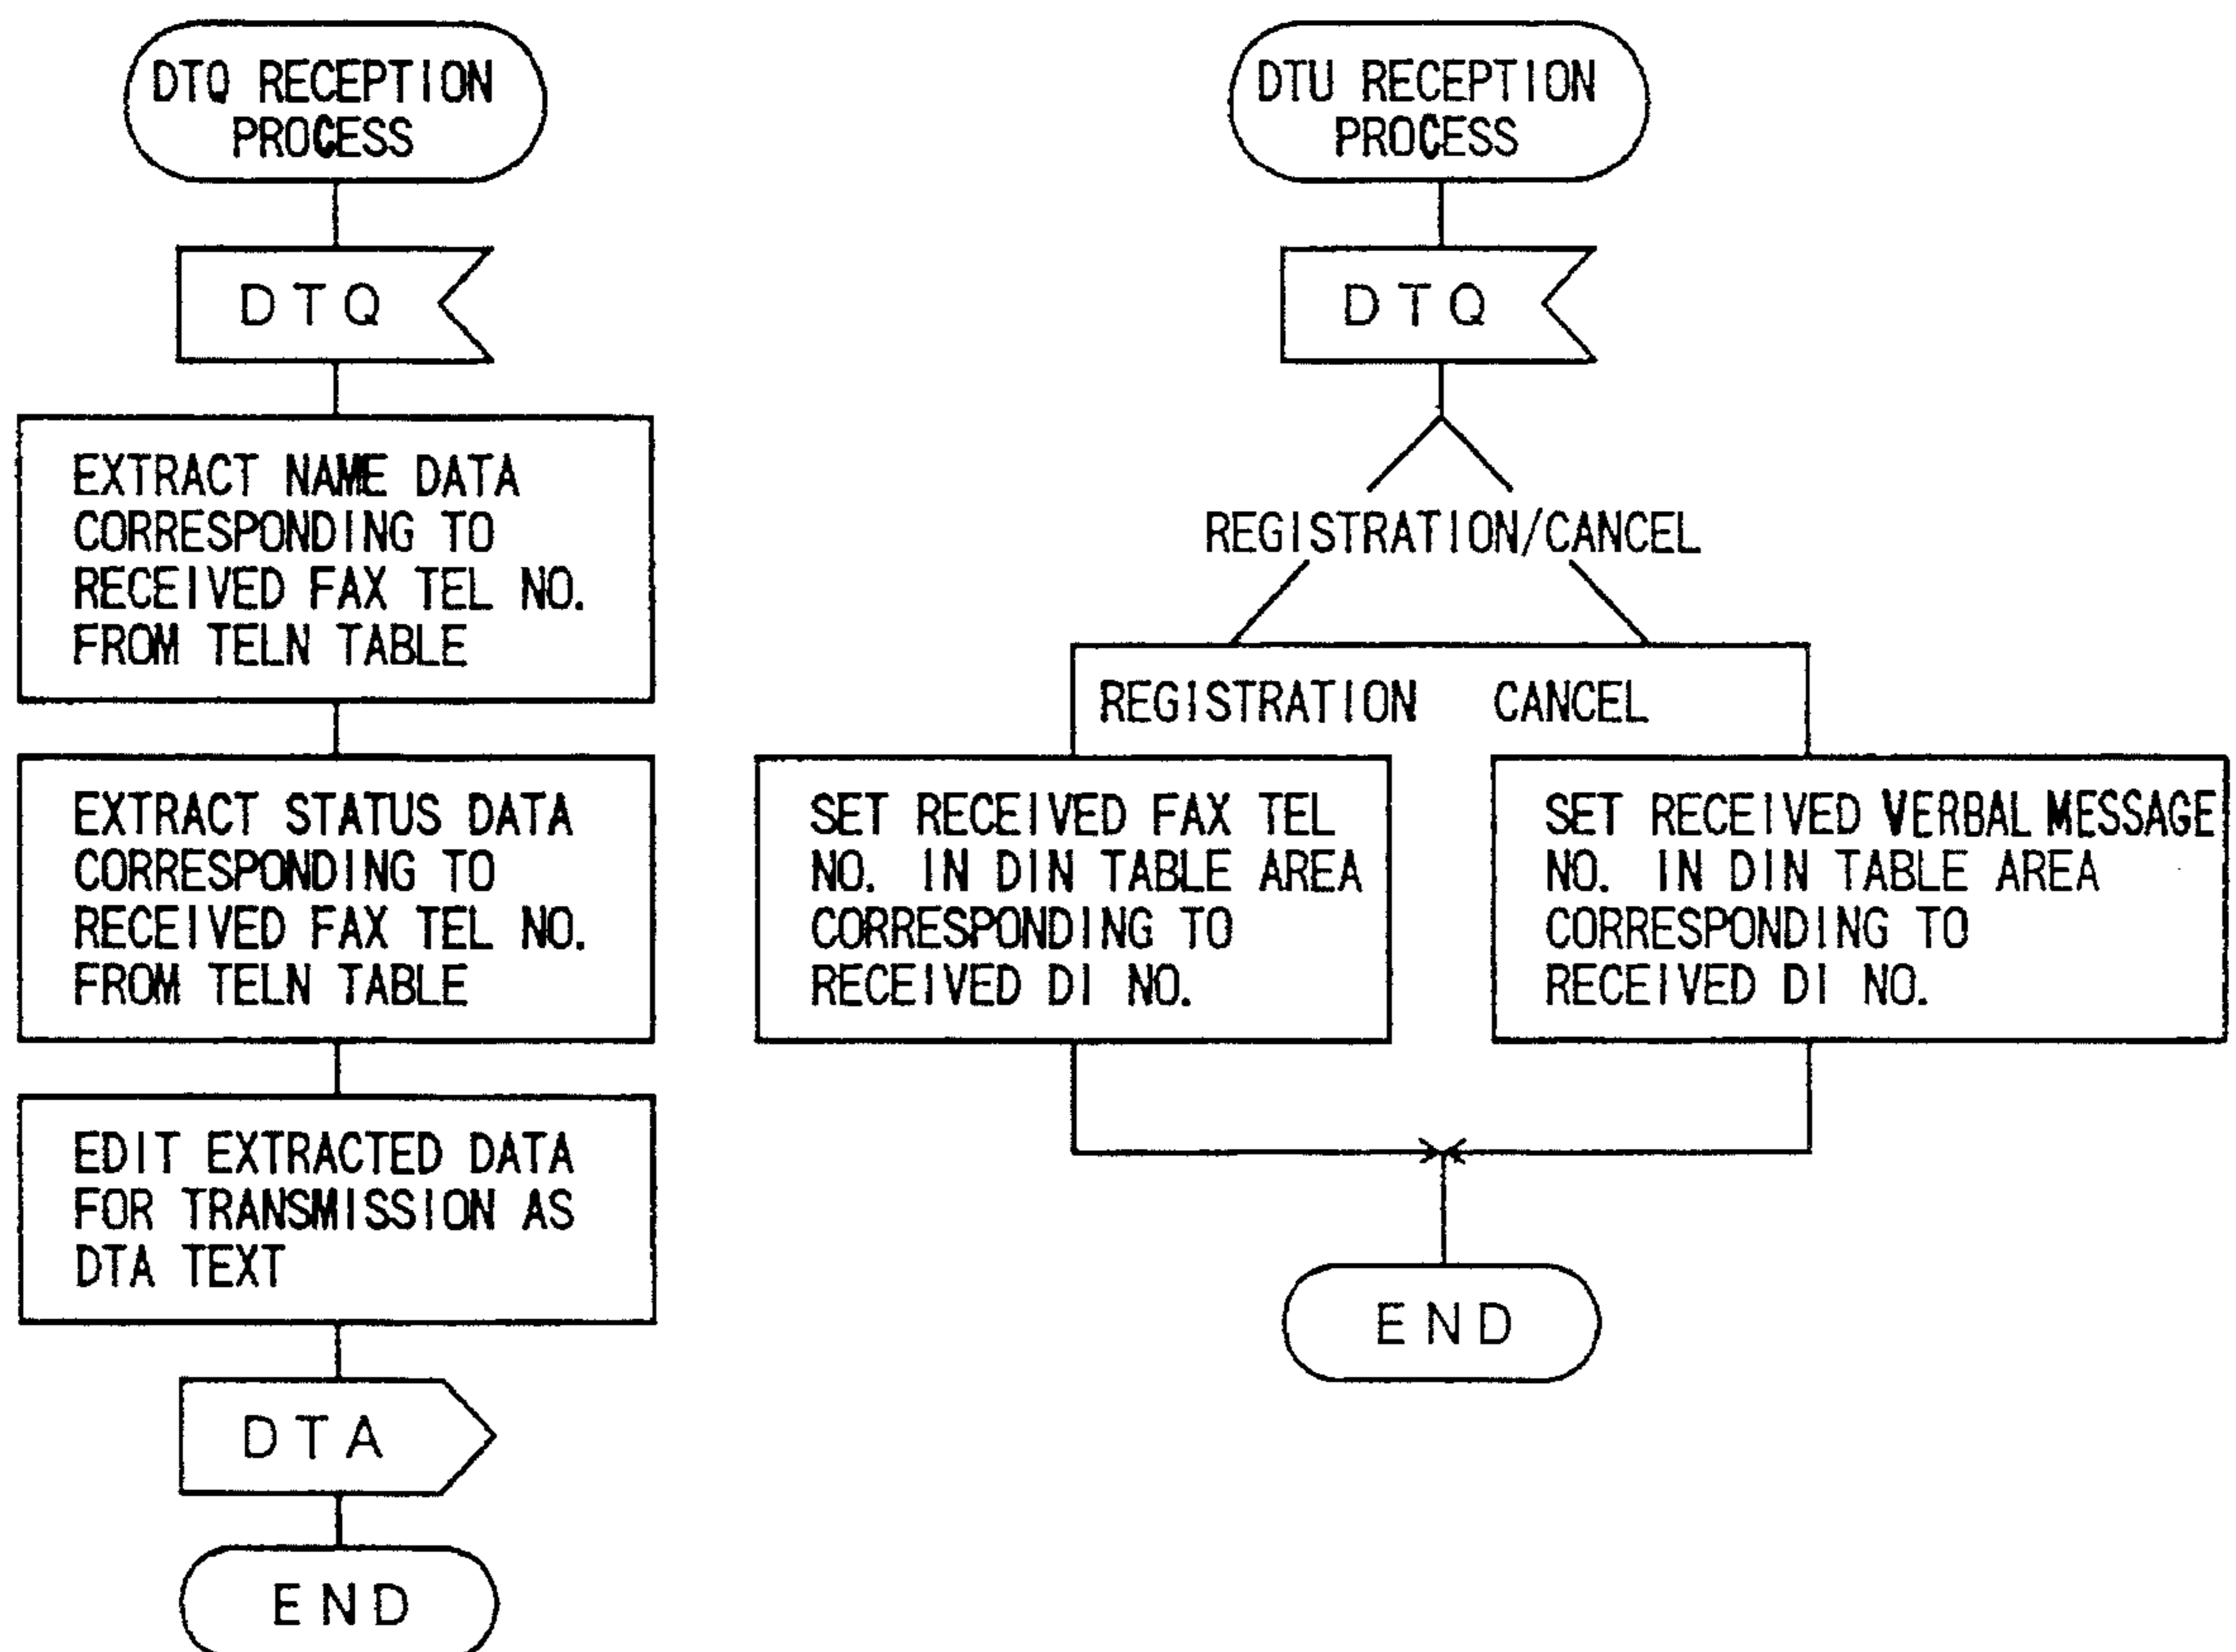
DTQ RECEPTION PROCESS

DTQ

EXTRACT NAME DATA CORRESPONDING TO RECEIVED FAX TEL NO. FROM TELN TABLE

EXTRACT STATUS DATA CORRESPONDING TO RECEIVED FAX TEL NO. FROM TELN TABLE

EDIT EXTRACTED DATA FOR TRANSMISSION AS DTA TEXT

DTA

END

DTU RECEPTION PROCESS

DTQ

REGISTRATION/CANCEL

REGISTRATION

CANCEL

SET RECEIVED FAX TEL NO. IN DIN TABLE AREA CORRESPONDING TO RECEIVED DI NO.

SET RECEIVED VERBAL MESSAGE NO. IN DIN TABLE AREA CORRESPONDING TO RECEIVED DI NO.

END